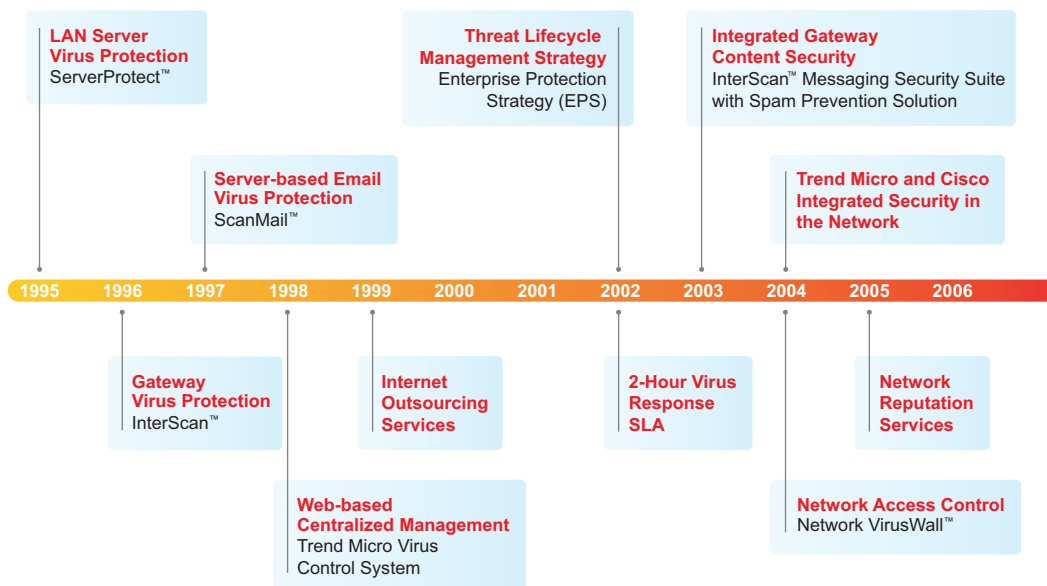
LAN Server Virus Protection
ServerProtect™

Server-based Email Virus Protection
ScanMail™

Threat Lifecycle Management Strategy
Enterprise Protection Strategy (EPS)

Integrated Gateway Content Security
InterScan™ Messaging Security Suite with Spam Prevention Solution

Trend Micro and Cisco Integrated Security in the Network

1995 1996 1997 1998 1999 2000 2001 2002 2003 2004 2005 2006

Gateway Virus Protection
InterScan™

Internet Outsourcing Services

2-Hour Virus Response SLA

Network Reputation Services

Web-based Centralized Management
Trend Micro Virus Control System

Network Access Control
Network VirusWall™